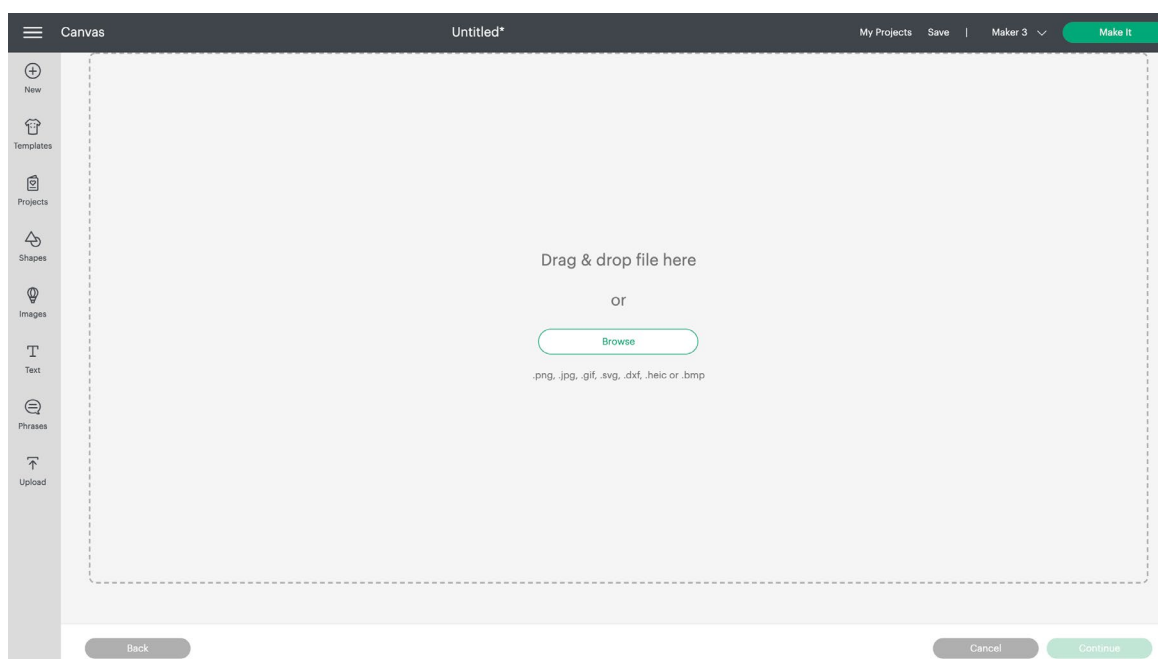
Canvas

Untitled*

My Projects Save | Maker 3

Make It

New

Templates

Projects

Shapes

Images

Text

Phrases

Upload

Drag & drop file here

or

Browse

.png, .jpg, .gif, .svg, .dxf, .heic or .bmp

Back

Cancel

Continue